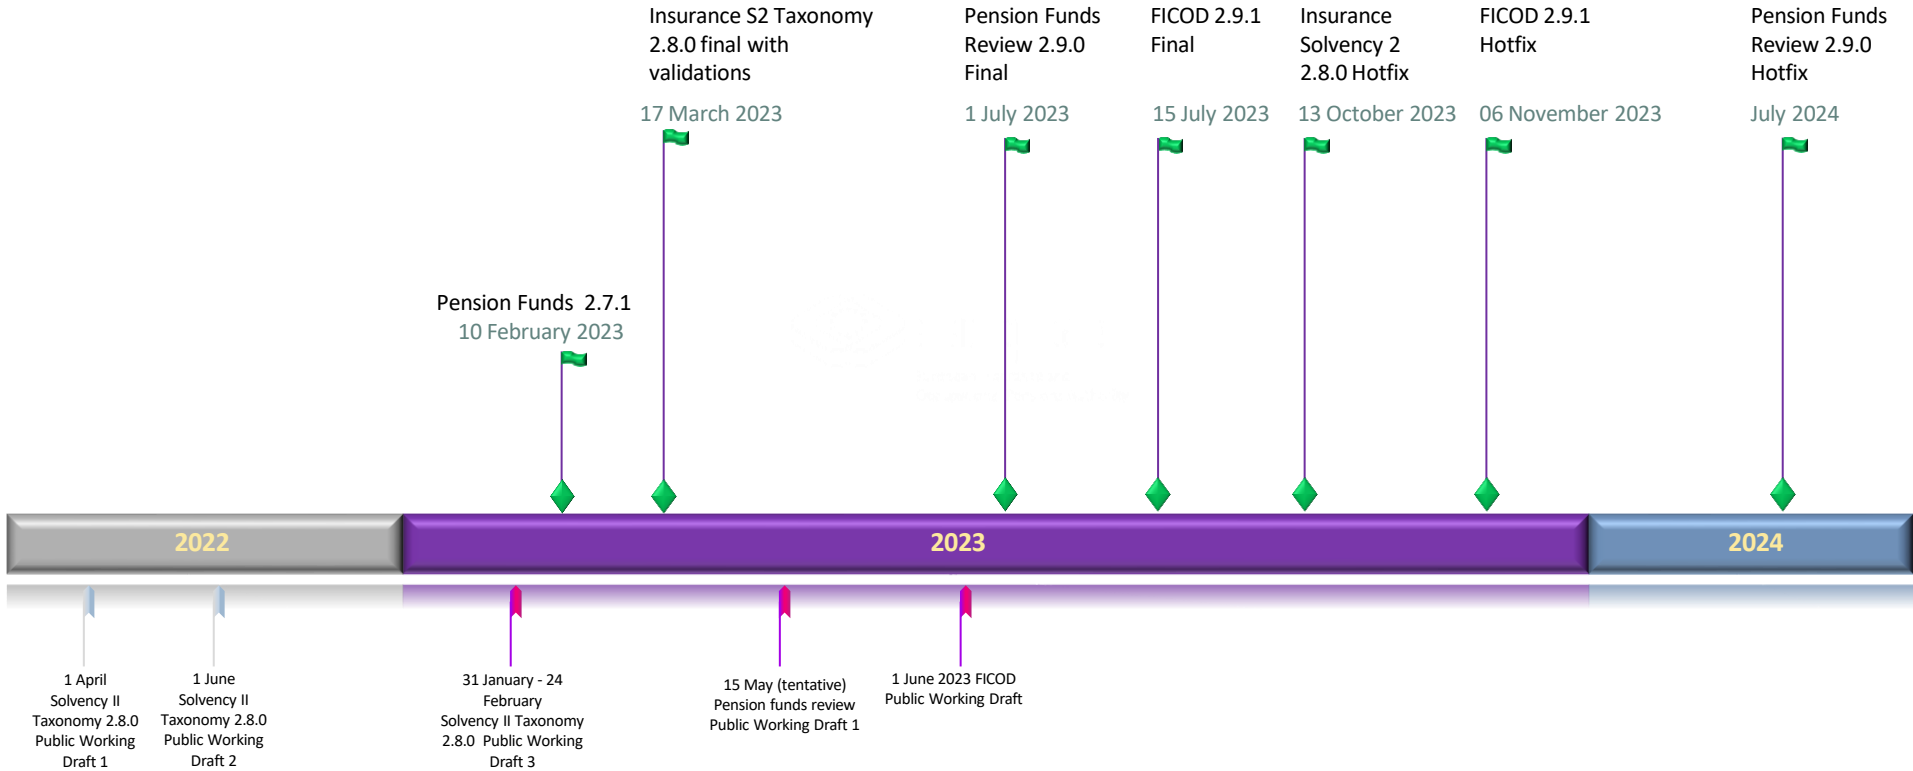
Insurance S2 Taxonomy 2.8.0 final with validations
17 March 2023

Pension Funds Review 2.9.0 Final
1 July 2023

FICOD 2.9.1 Final
15 July 2023

Insurance Solvency 2 2.8.0 Hotfix
13 October 2023

FICOD 2.9.1 Hotfix
06 November 2023

Pension Funds Review 2.9.0 Hotfix
July 2024

Pension Funds 2.7.1
10 February 2023

2022

2023

2024

1 April Solvency II Taxonomy 2.8.0 Public Working Draft 1

1 June Solvency II Taxonomy 2.8.0 Public Working Draft 2

31 January - 24 February Solvency II Taxonomy 2.8.0 Public Working Draft 3

15 May (tentative) Pension funds review Public Working Draft 1

1 June 2023 FICOD Public Working Draft